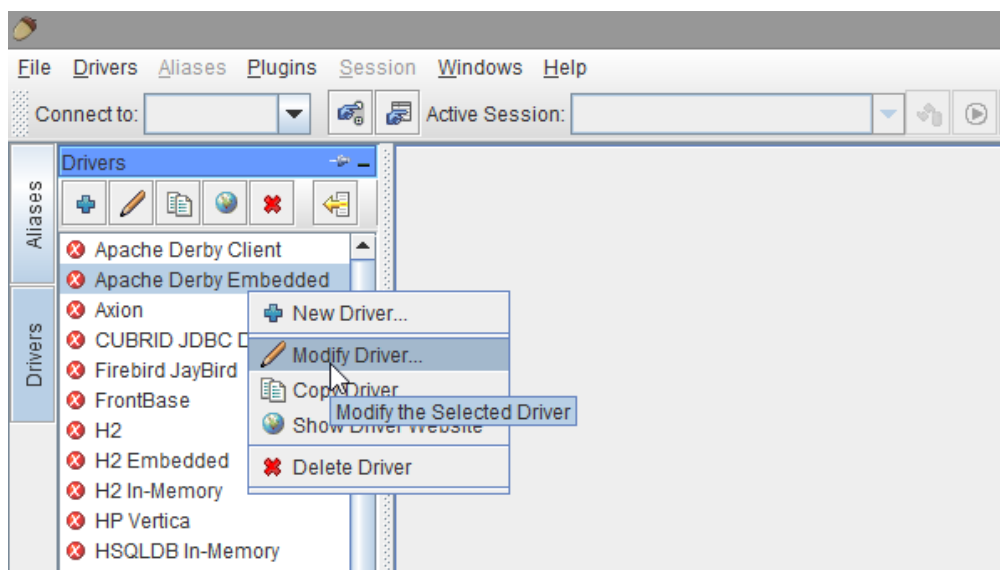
File Drivers Aliases Plugins Session Windows Help

Connect to: Active Session:

Aliases

Drivers

Drivers

Apache Derby Client
Apache Derby Embedded
Axion
CUBRID JDBC D
Firebird JayBird
FrontBase
H2
H2 Embedded
H2 In-Memory
HP Vertica
HSQLDB In-Memory

New Driver...
Modify Driver...
Copy Driver
Show Driver Website
Delete Driver

Modify the Selected Driver